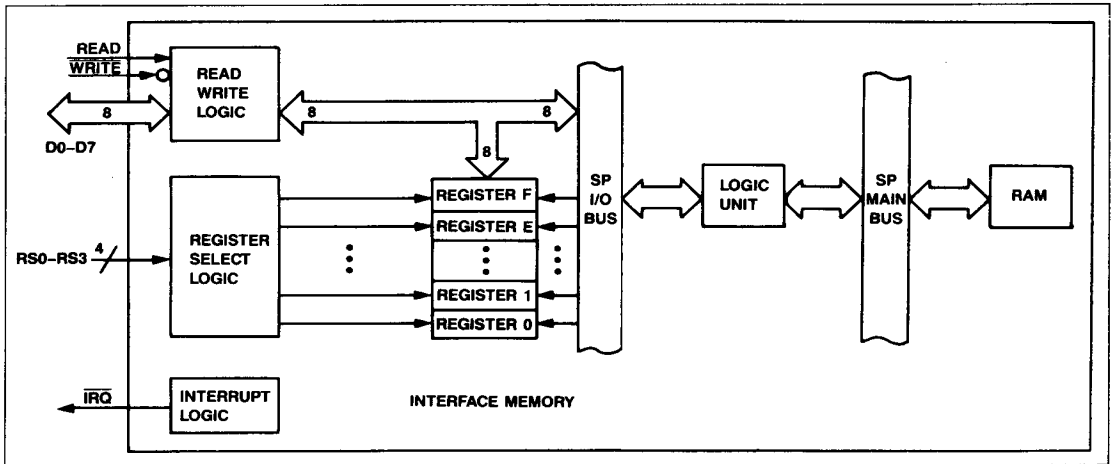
READ
$\overline{WRITE}$
READ WRITE LOGIC
8
8
8
8
D0–D7
REGISTER SELECT LOGIC
RS0–RS3
4
REGISTER F
REGISTER E
REGISTER 1
REGISTER 0
SP I/O BUS
LOGIC UNIT
SP MAIN BUS
RAM
$\overline{IRQ}$
INTERRUPT LOGIC
INTERFACE MEMORY